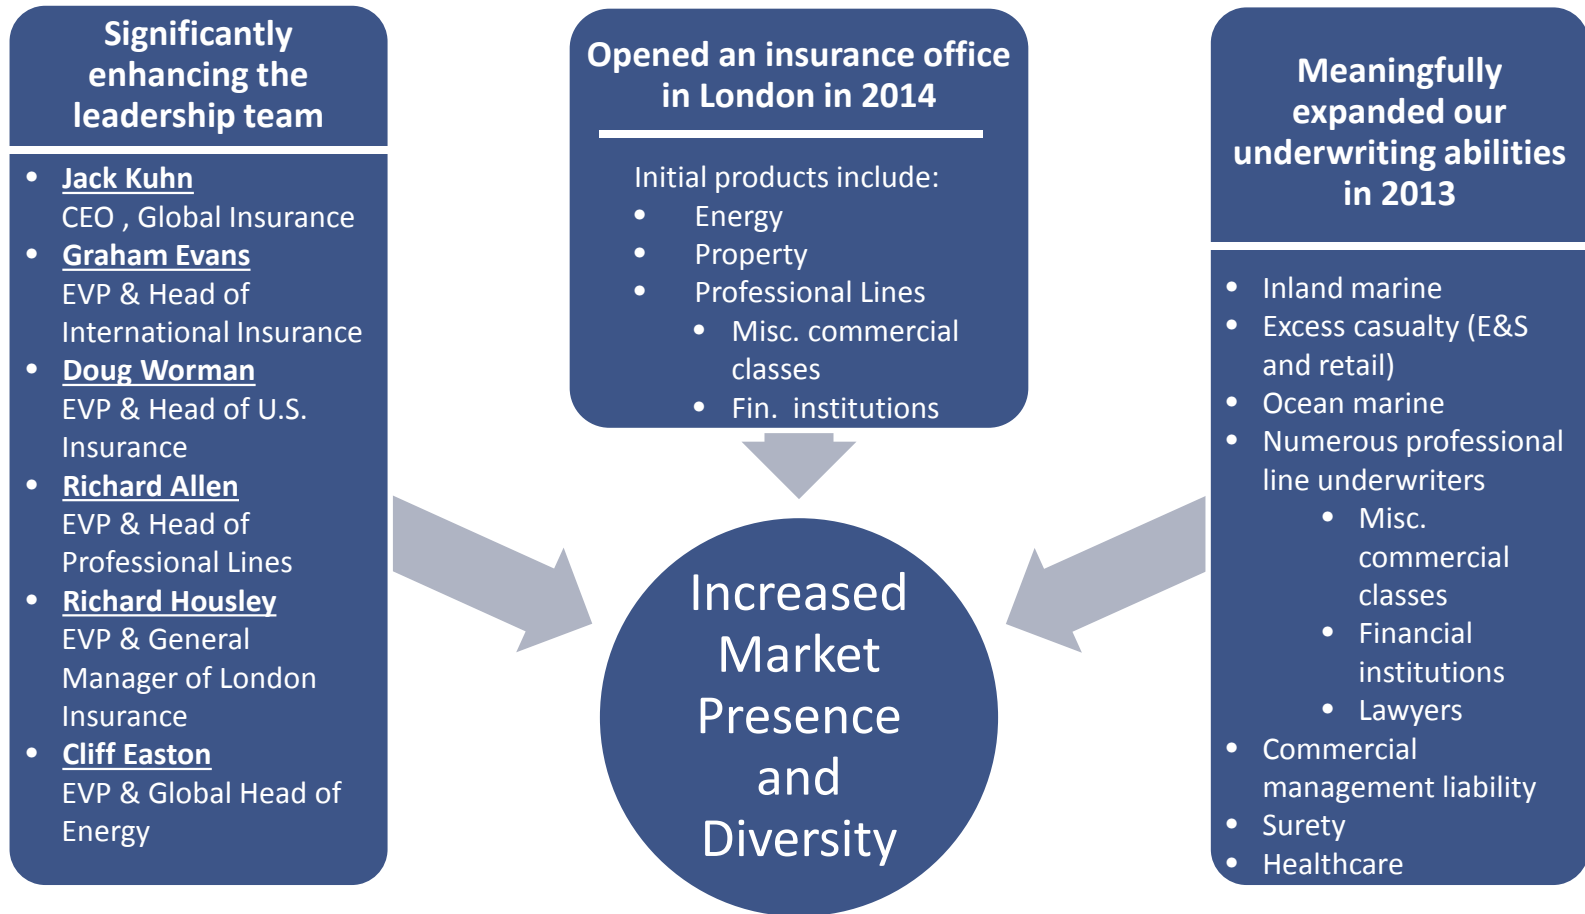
Significantly enhancing the leadership team

- Jack Kuhn
CEO , Global Insurance
- Graham Evans
EVP & Head of International Insurance
- Doug Worman
EVP & Head of U.S. Insurance
- Richard Allen
EVP & Head of Professional Lines
- Richard Housley
EVP & General Manager of London Insurance
- Cliff Easton
EVP & Global Head of Energy

Opened an insurance office in London in 2014

Initial products include:
- Energy
- Property
- Professional Lines
  - Misc. commercial classes
  - Fin. institutions

Meaningfully expanded our underwriting abilities in 2013

- Inland marine
- Excess casualty (E&S and retail)
- Ocean marine
- Numerous professional line underwriters
  - Misc. commercial classes
  - Financial institutions
  - Lawyers
- Commercial management liability
- Surety
- Healthcare

Increased Market Presence and Diversity